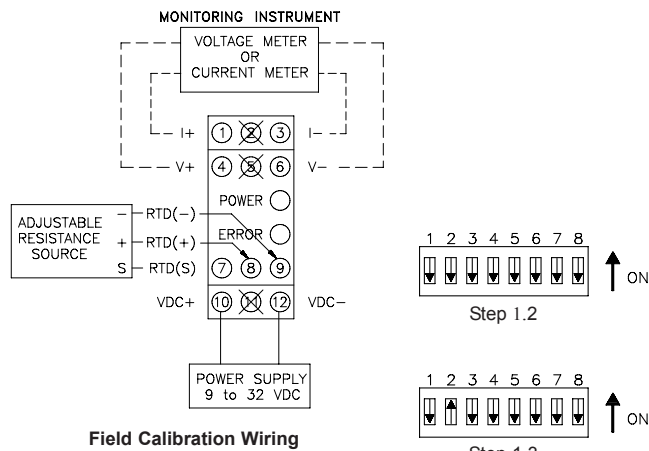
MONITORING INSTRUMENT

VOLTAGE METER
OR
CURRENT METER

I+
1
2
3
I−
V+
4
5
6
V−
POWER
ERROR

ADJUSTABLE RESISTANCE SOURCE
−
+
S
RTD(−)
RTD(+)
RTD(S)
7
8
9
VDC+
10
11
12
VDC−

POWER SUPPLY
9 to 32 VDC

Field Calibration Wiring

1 2 3 4 5 6 7 8
ON
Step 1.2

1 2 3 4 5 6 7 8
ON
Step 1.3